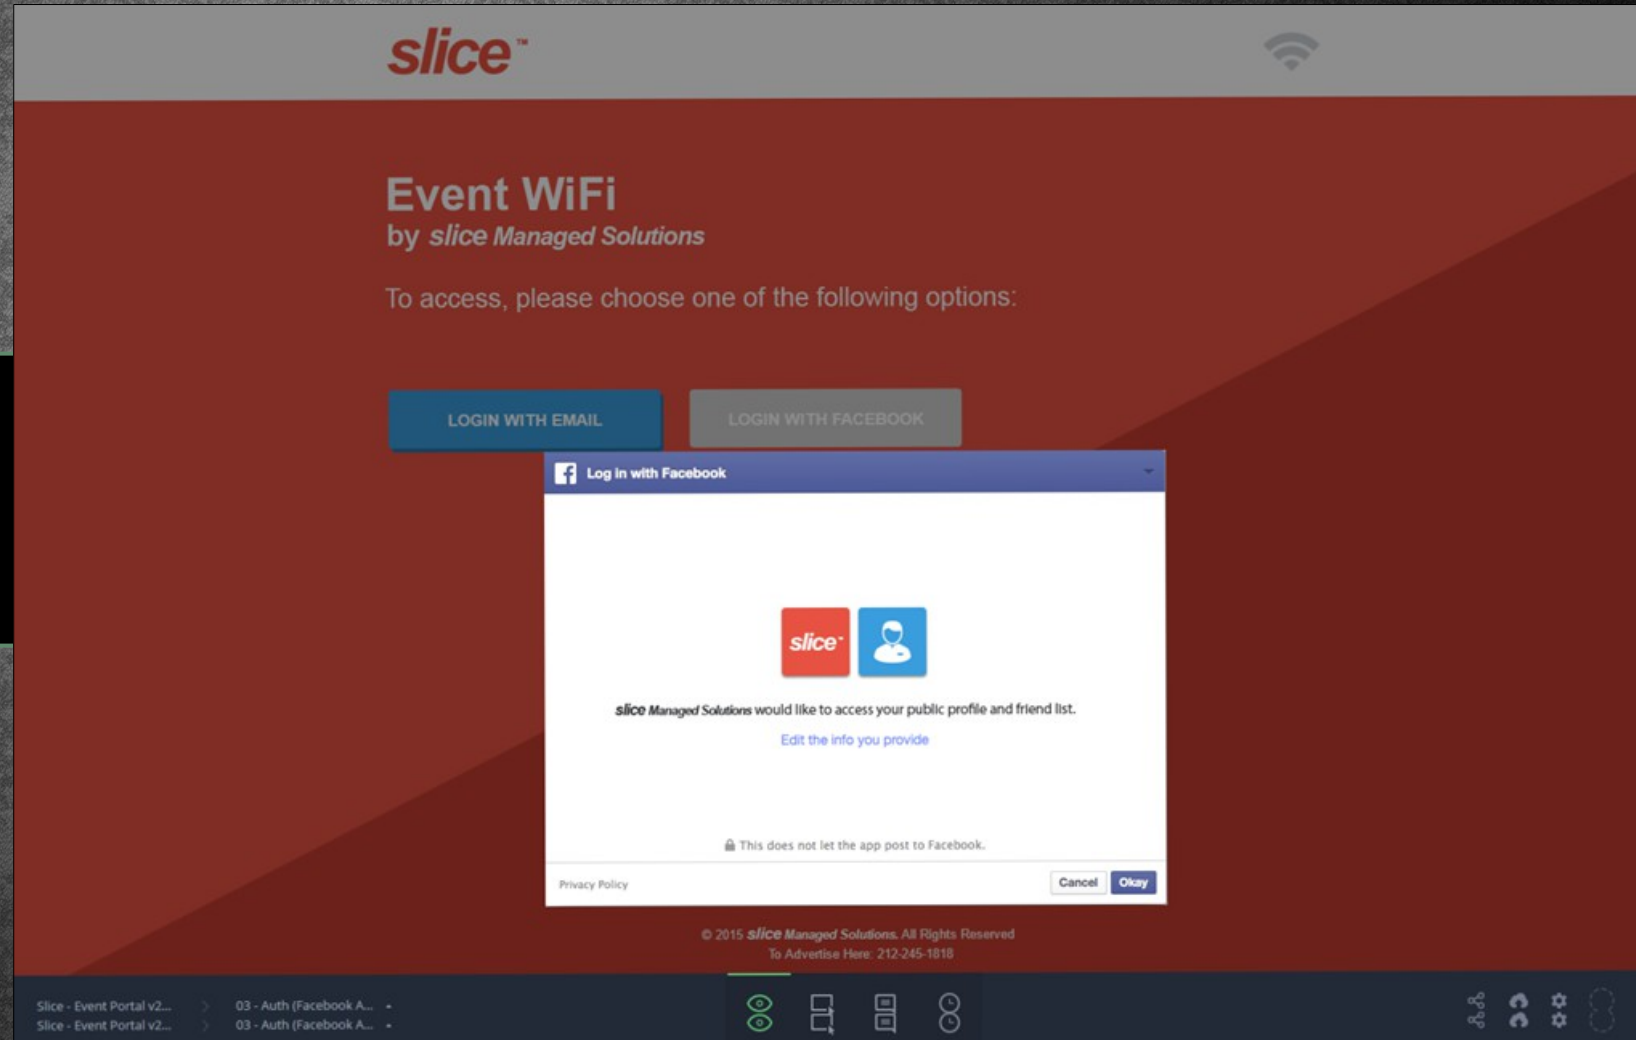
slice™

Event WiFi
by slice Managed Solutions

To access, please choose one of the following options:

LOGIN WITH EMAIL

LOGIN WITH FACEBOOK

Log in with Facebook

slice

slice Managed Solutions would like to access your public profile and friend list.

Edit the info you provide

This does not let the app post to Facebook.

Privacy Policy

Cancel

Okay

© 2015 slice Managed Solutions. All Rights Reserved
To Advertise Here: 212-245-1818

Slice - Event Portal v2...
Slice - Event Portal v2...

03 - Auth (Facebook A...
03 - Auth (Facebook A...